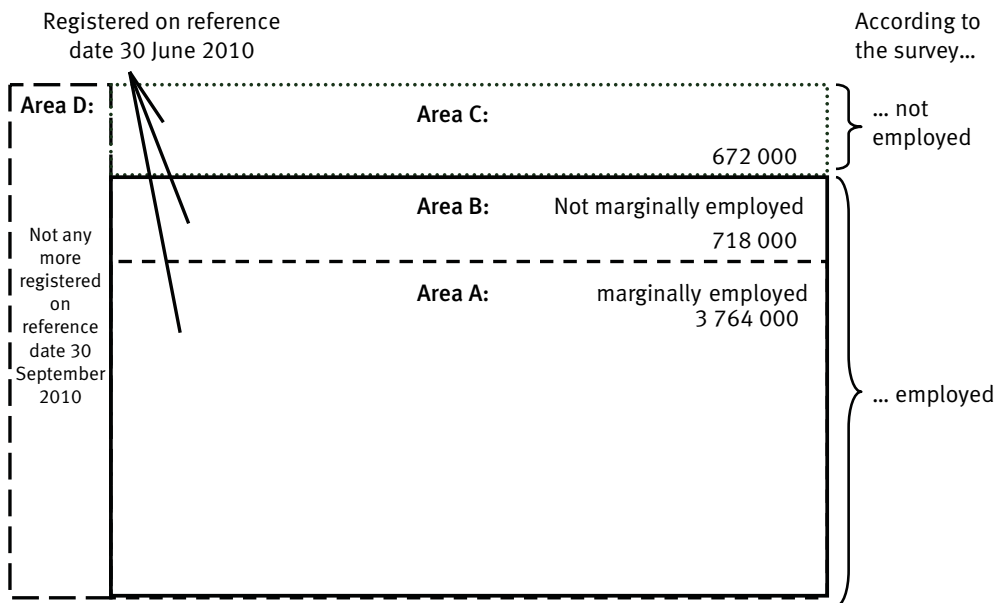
Registered on reference date 30 June 2010

According to the survey…

Area D:

Area C:

672 000

… not employed

Area B: Not marginally employed

718 000

Not any more registered on reference date 30 September 2010

Area A: marginally employed

3 764 000

… employed